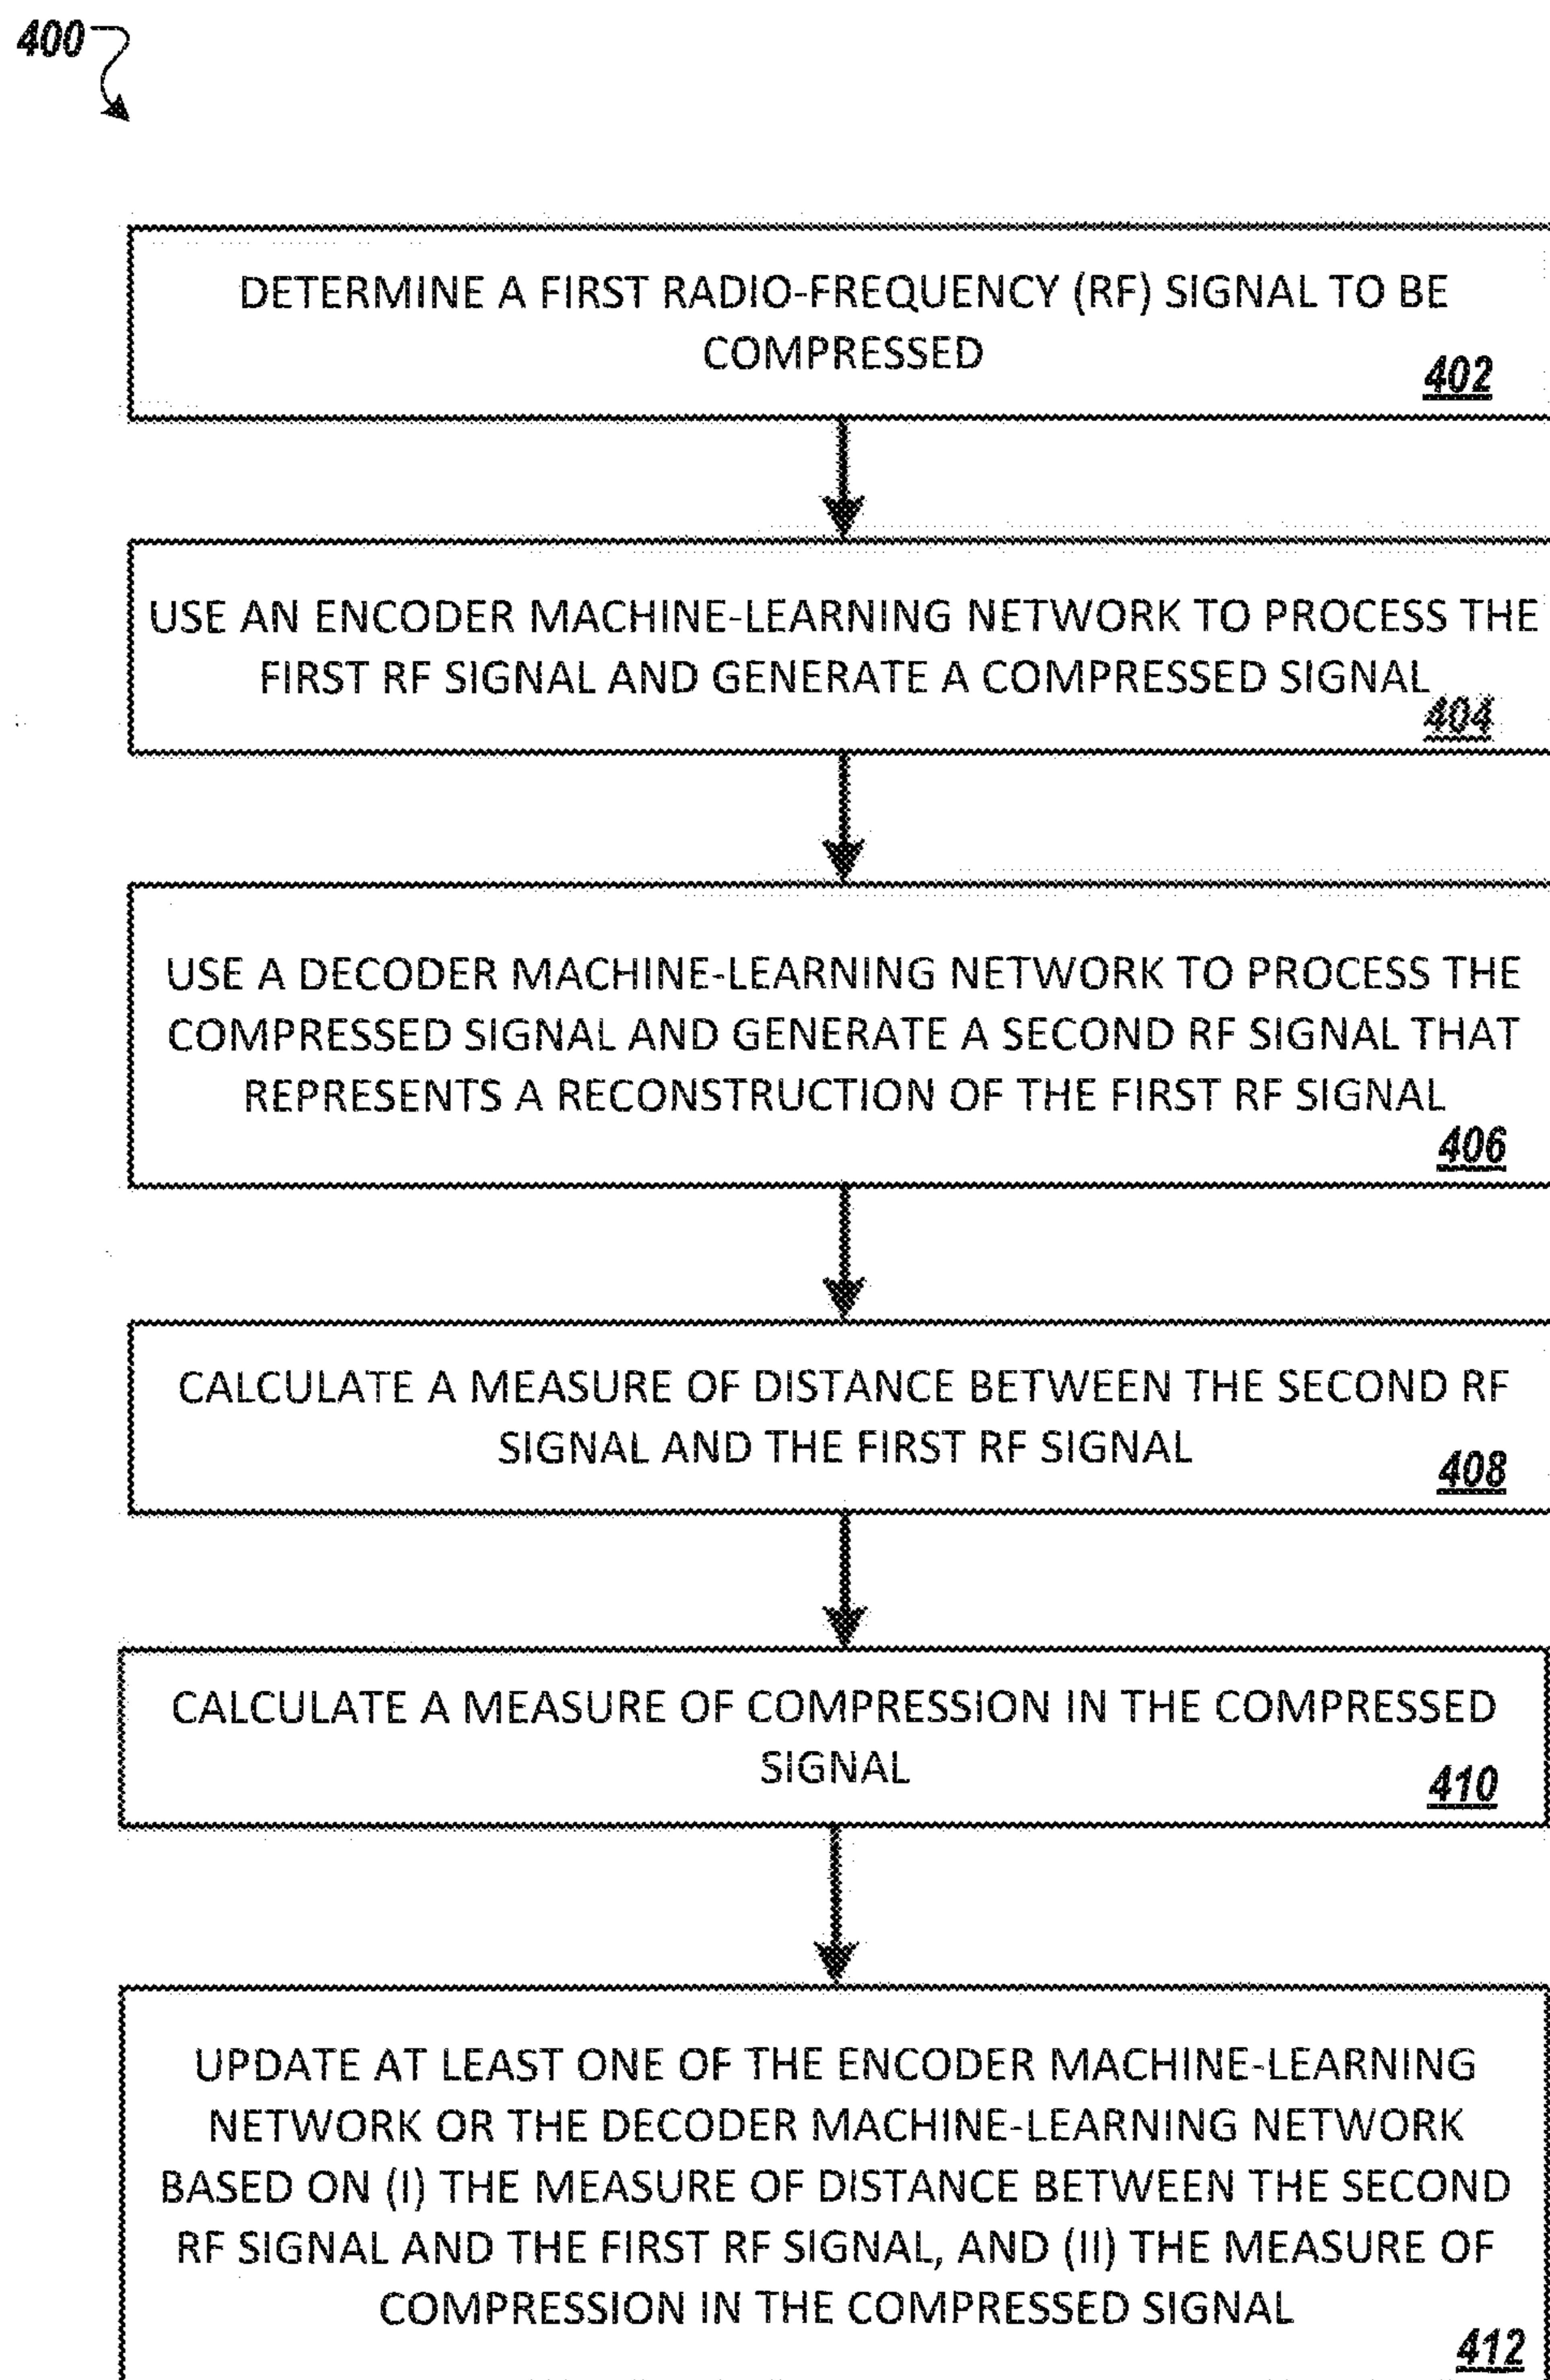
400

DETERMINE A FIRST RADIO-FREQUENCY (RF) SIGNAL TO BE COMPRESSED
402

USE AN ENCODER MACHINE-LEARNING NETWORK TO PROCESS THE FIRST RF SIGNAL AND GENERATE A COMPRESSED SIGNAL
404

USE A DECODER MACHINE-LEARNING NETWORK TO PROCESS THE COMPRESSED SIGNAL AND GENERATE A SECOND RF SIGNAL THAT REPRESENTS A RECONSTRUCTION OF THE FIRST RF SIGNAL
406

CALCULATE A MEASURE OF DISTANCE BETWEEN THE SECOND RF SIGNAL AND THE FIRST RF SIGNAL
408

CALCULATE A MEASURE OF COMPRESSION IN THE COMPRESSED SIGNAL
410

UPDATE AT LEAST ONE OF THE ENCODER MACHINE-LEARNING NETWORK OR THE DECODER MACHINE-LEARNING NETWORK BASED ON (I) THE MEASURE OF DISTANCE BETWEEN THE SECOND RF SIGNAL AND THE FIRST RF SIGNAL, AND (II) THE MEASURE OF COMPRESSION IN THE COMPRESSED SIGNAL
412